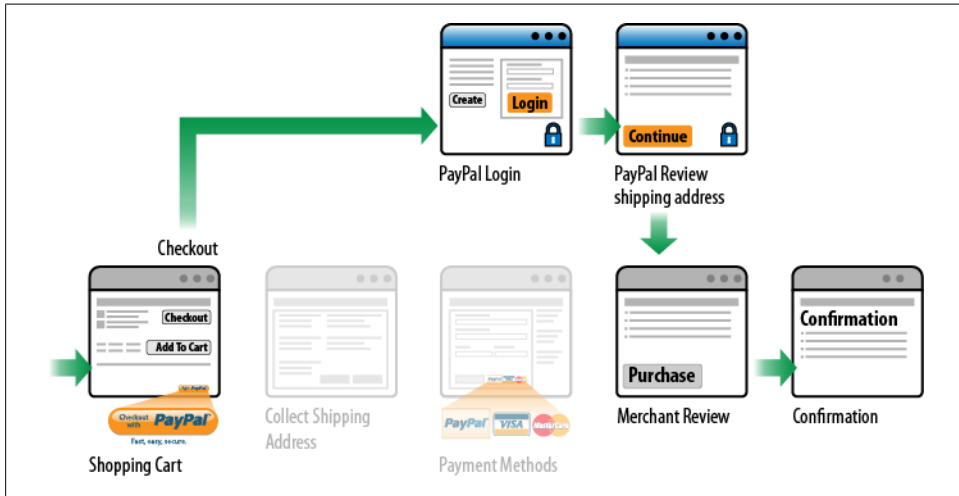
Create
Login
PayPal Login
Continue
PayPal Review shipping address
Checkout
Checkout
Add To Cart
Checkout with PayPal
Fast, easy, secure.
Shopping Cart
Collect Shipping Address
PayPal
VISA
MasterCard
Payment Methods
Purchase
Merchant Review
Confirmation
Confirmation